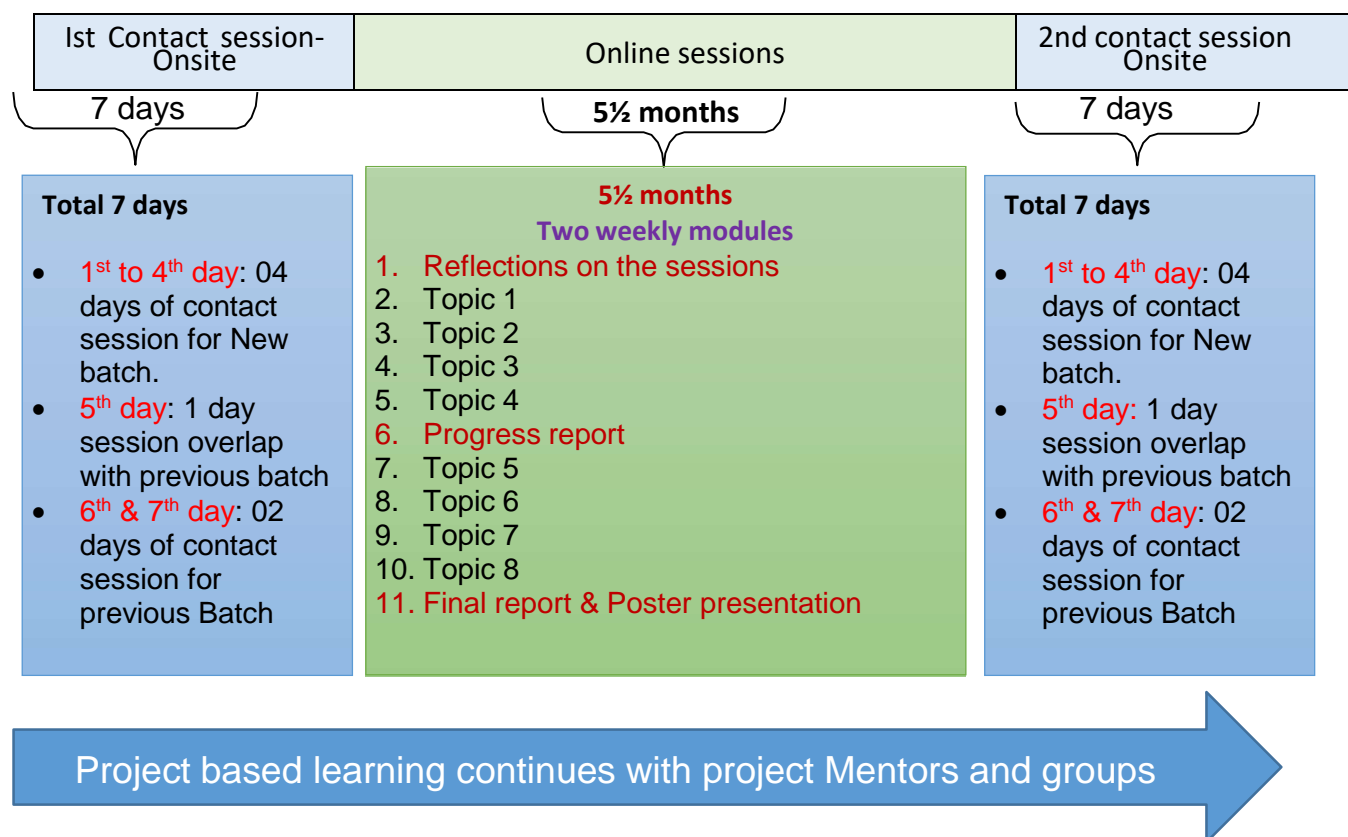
| Ist Contact session-Onsite | Online sessions | 2nd contact session Onsite |
|---|---|---|

7 days

5½ months

7 days

Total 7 days

- 1$^{st}$ to 4$^{th}$ day: 04 days of contact session for New batch.
- 5$^{th}$ day: 1 day session overlap with previous batch
- 6$^{th}$ & 7$^{th}$ day: 02 days of contact session for previous Batch

5½ months
Two weekly modules
1. Reflections on the sessions
2. Topic 1
3. Topic 2
4. Topic 3
5. Topic 4
6. Progress report
7. Topic 5
8. Topic 6
9. Topic 7
10. Topic 8
11. Final report & Poster presentation

Total 7 days

- 1$^{st}$ to 4$^{th}$ day: 04 days of contact session for New batch.
- 5$^{th}$ day: 1 day session overlap with previous batch
- 6$^{th}$ & 7$^{th}$ day: 02 days of contact session for previous Batch

Project based learning continues with project Mentors and groups